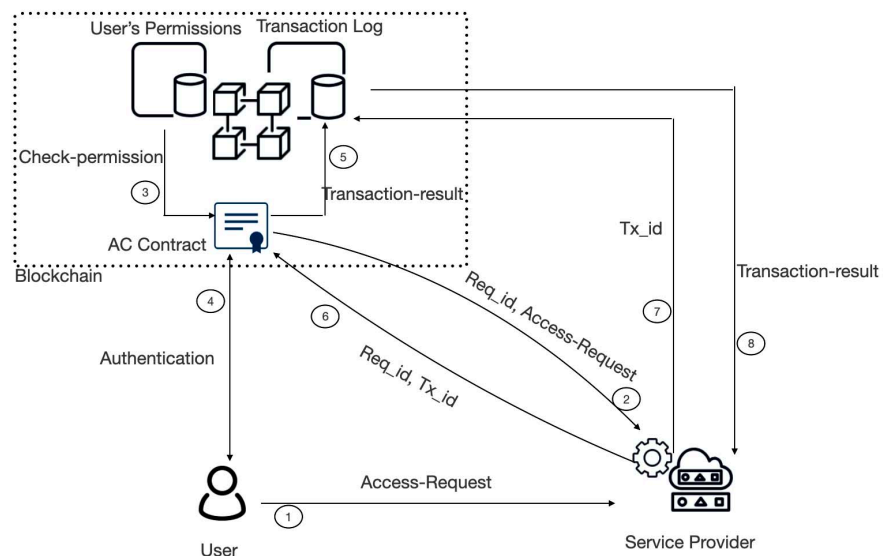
User's Permissions
Transaction Log
Check-permission
3
5
Transaction-result
AC Contract
Tx_id
Blockchain
Transaction-result
4
Req_id, Access-Request
6
7
8
Authentication
Req_id, Tx_id
2
Access-Request
1
User
Service Provider